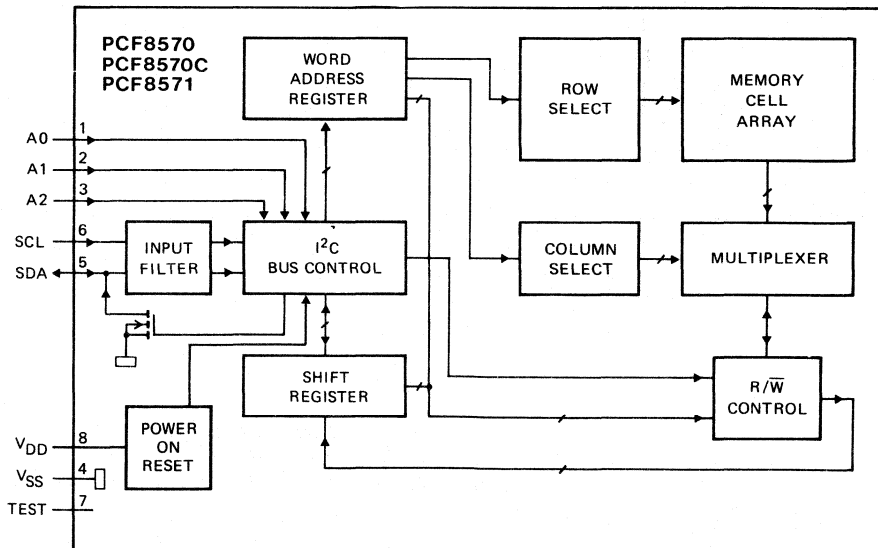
PCF8570
PCF8570C
PCF8571

WORD ADDRESS REGISTER

ROW SELECT

MEMORY CELL ARRAY

A0 1
A1 2
A2 3

SCL 6
SDA 5

INPUT FILTER

$I^2C$ BUS CONTROL

COLUMN SELECT

MULTIPLEXER

SHIFT REGISTER

$R/\overline{W}$ CONTROL

POWER ON RESET

$V_{DD}$ 8
$V_{SS}$ 4
TEST 7